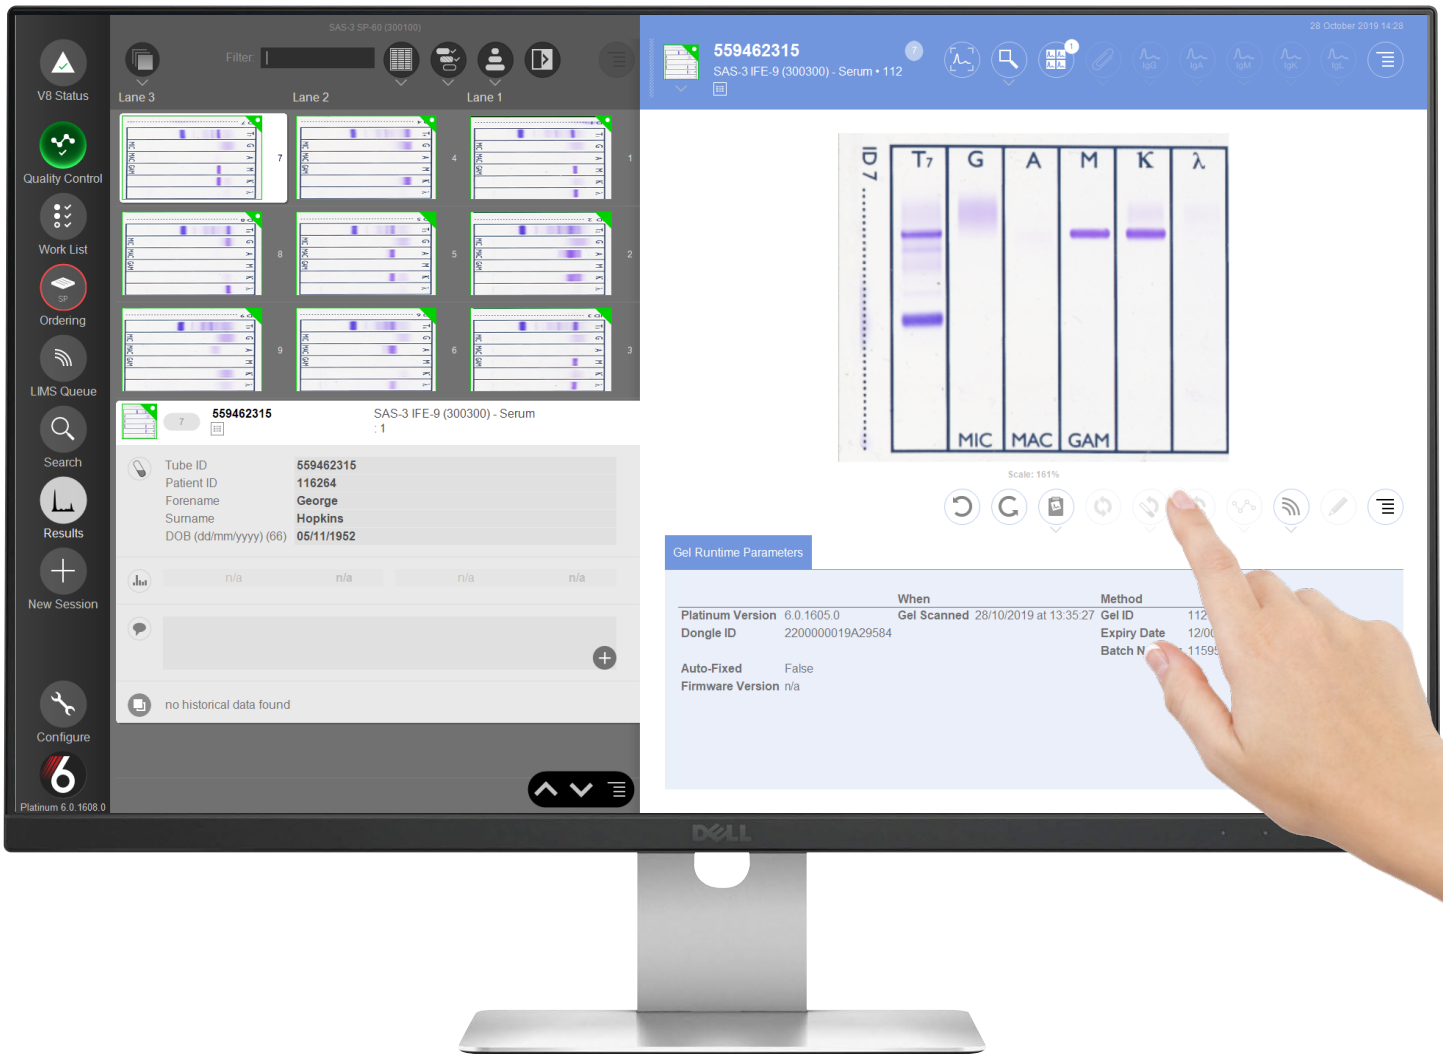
V8 Status
Quality Control
Work List
Ordering
LIMS Queue
Search
Results
New Session
Configure
Platinum 6.0.1608.0

SAS-3 SP-60 (300100)
Filter:
Lane 3
Lane 2
Lane 1

7 4 1
8 5 2
9 6 3

559462315
7
SAS-3 IFE-9 (300300) - Serum : 1

| Tube ID | 559462315 |
|---|---|
| Patient ID | 116264 |
| Forename | George |
| Surname | Hopkins |
| DOB (dd/mm/yyyy) (66) | 05/11/1952 |

n/a n/a n/a n/a

no historical data found

28 October 2019 14:28
559462315
7
SAS-3 IFE-9 (300300) - Serum • 112
1
IgG IgA IgM IgK IgL

ID 7
T7 G A M K λ
MIC MAC GAM

Scale: 161%

Gel Runtime Parameters

| | | When | | Method | |
|---|---|---|---|---|---|
| Platinum Version | 6.0.1605.0 | Gel Scanned | 28/10/2019 at 13:35:27 | Gel ID | 112 |
| Dongle ID | 2200000019A29584 | | | Expiry Date | 12/0 |
| | | | | Batch N | 1159 |
| Auto-Fixed | False | | | | |
| Firmware Version | n/a | | | | |

DELL